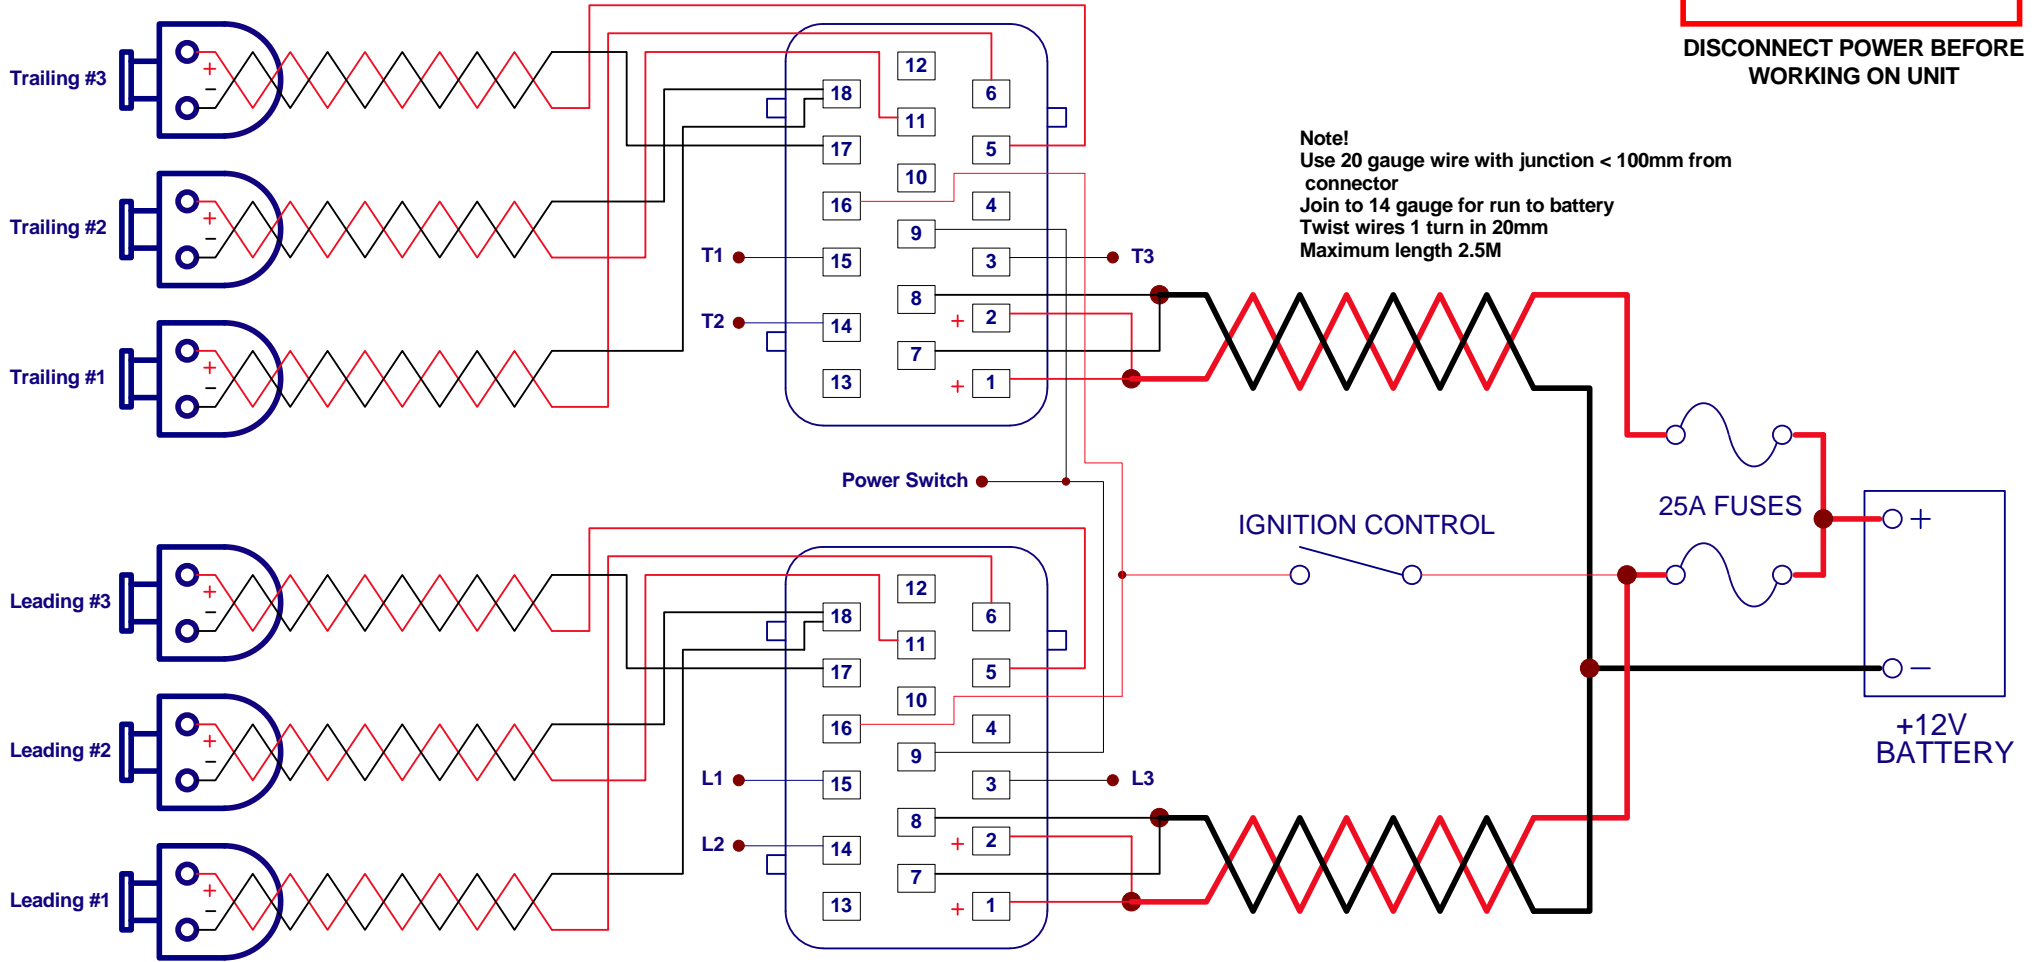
DISCONNECT POWER BEFORE WORKING ON UNIT

Note!
Use 20 gauge wire with junction < 100mm from connector
Join to 14 gauge for run to battery
Twist wires 1 turn in 20mm
Maximum length 2.5M

Trailing #3
+
−
Trailing #2
+
−
Trailing #1
+
−

12
6
18
11
17
5
10
16
4
9
T1
15
3
T3
8
+
2
T2
14
7
13
+
1

Power Switch

IGNITION CONTROL

25A FUSES

+
−
+12V BATTERY

Leading #3
+
−
Leading #2
+
−
Leading #1
+
−

12
6
18
11
17
5
10
16
4
9
L1
15
3
L3
8
+
2
L2
14
7
13
+
1